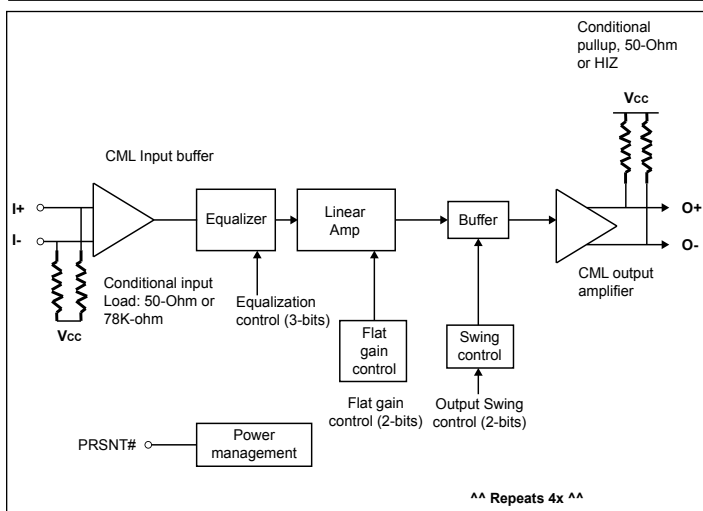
Conditional pullup, 50-Ohm or HIZ

Vcc

CML Input buffer

I+

I-

Equalizer

Linear Amp

Buffer

O+

O-

Conditional input Load: 50-Ohm or 78K-ohm

Vcc

Equalization control (3-bits)

CML output amplifier

Flat gain control

Swing control

Flat gain control (2-bits)

Output Swing control (2-bits)

PRSNT#

Power management

^^ Repeats 4x ^^